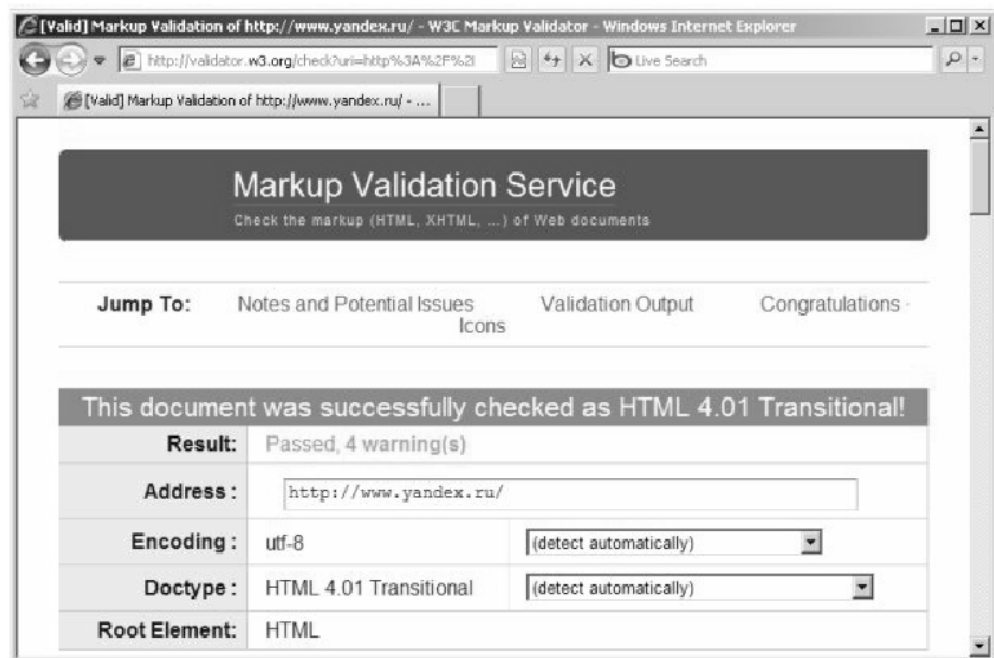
[Valid] Markup Validation of http://www.yandex.ru/ - W3C Markup Validator - Windows Internet Explorer

http://validator.w3.org/check?uri=http%3A%2F%2I

Live Search

[Valid] Markup Validation of http://www.yandex.ru/ - ...

Markup Validation Service

Check the markup (HTML, XHTML, ...) of Web documents

Jump To: Notes and Potential Issues Validation Output Congratulations · Icons

This document was successfully checked as HTML 4.01 Transitional!

| | | |
|---|---|---|
| Result: | Passed, 4 warning(s) | |
| Address : | http://www.yandex.ru/ | |
| Encoding : | utf-8 | (detect automatically) |
| Doctype : | HTML 4.01 Transitional | (detect automatically) |
| Root Element: | HTML | |